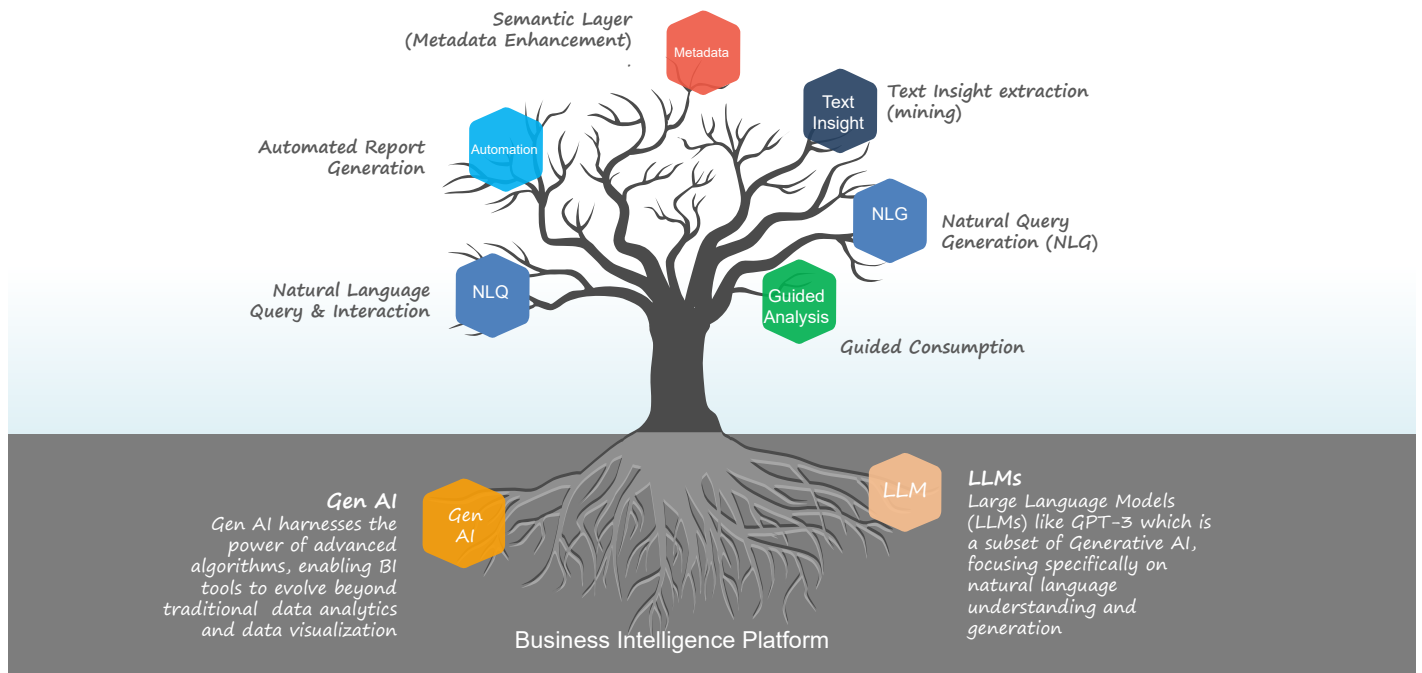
Semantic Layer (Metadata Enhancement)

Metadata

Text Insight

Text Insight extraction (mining)

Automation

Automated Report Generation

NLG

Natural Query Generation (NLG)

Natural Language Query & Interaction

NLQ

Guided Analysis

Guided Consumption

Gen AI

Gen AI harnesses the power of advanced algorithms, enabling BI tools to evolve beyond traditional data analytics and data visualization

Gen AI

LLM

LLMs

Large Language Models (LLMs) like GPT-3 which is a subset of Generative AI, focusing specifically on natural language understanding and generation

Business Intelligence Platform